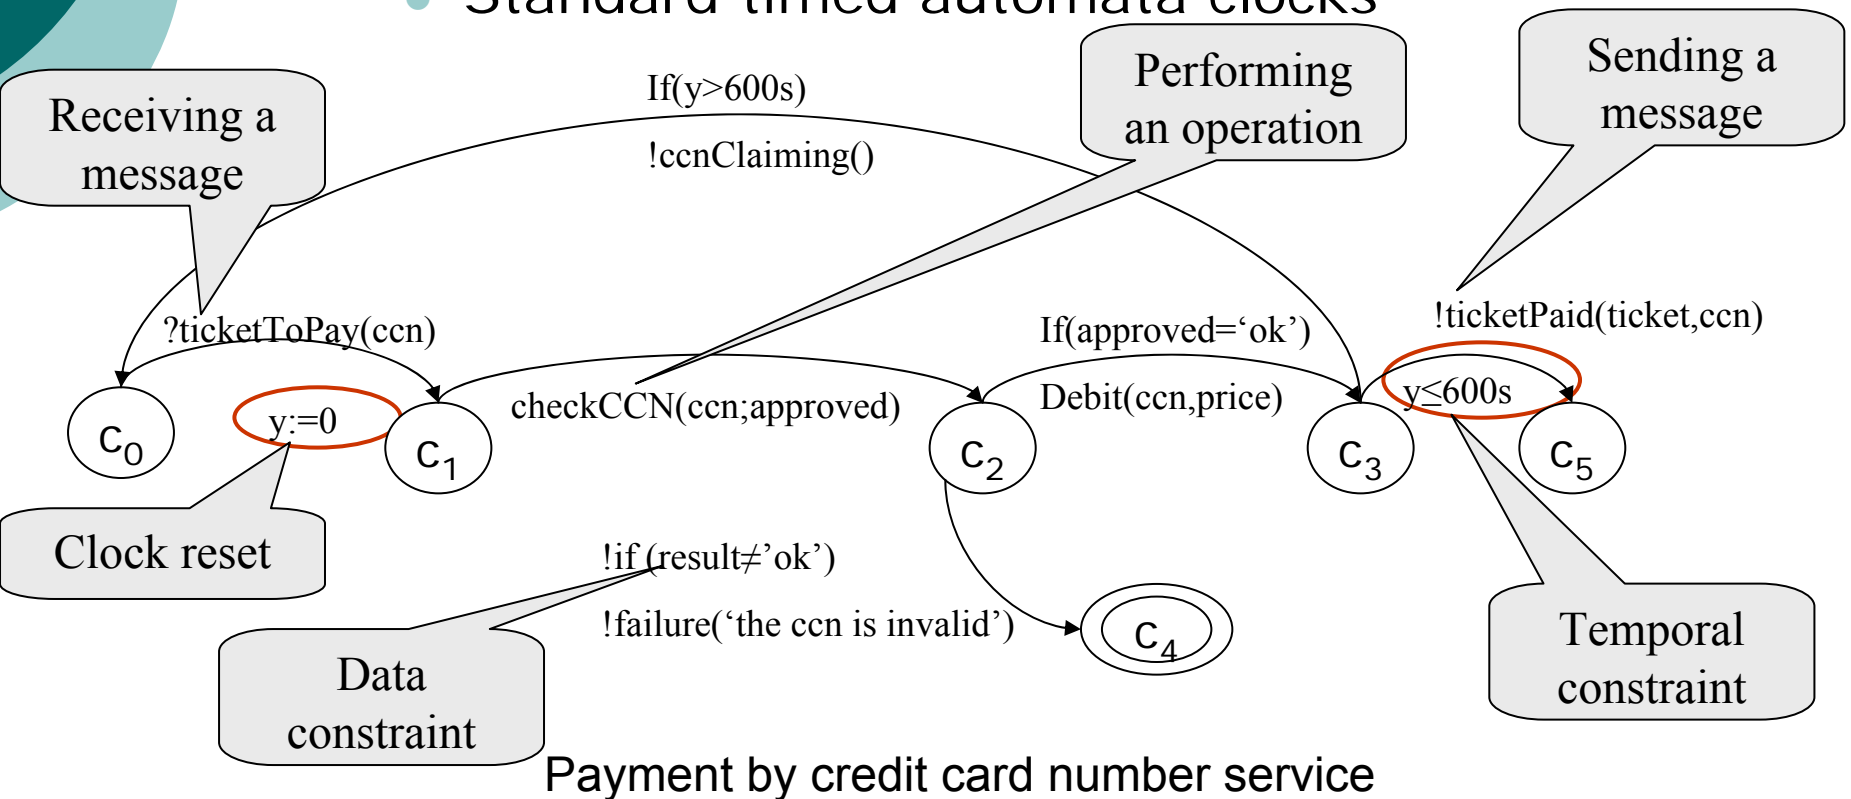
Standard timed automata clocks

Receiving a message

If(y>600s)

!ccnClaiming()

Performing an operation

Sending a message

?ticketToPay(ccn)

If(approved=‘ok’)

!ticketPaid(ticket,ccn)

$c_0$

y:=0

$c_1$

checkCCN(ccn;approved)

$c_2$

Debit(ccn,price)

$c_3$

y≤600s

$c_5$

Clock reset

!if (result≠’ok’)

!failure(‘the ccn is invalid’)

$c_4$

Data constraint

Temporal constraint

Payment by credit card number service